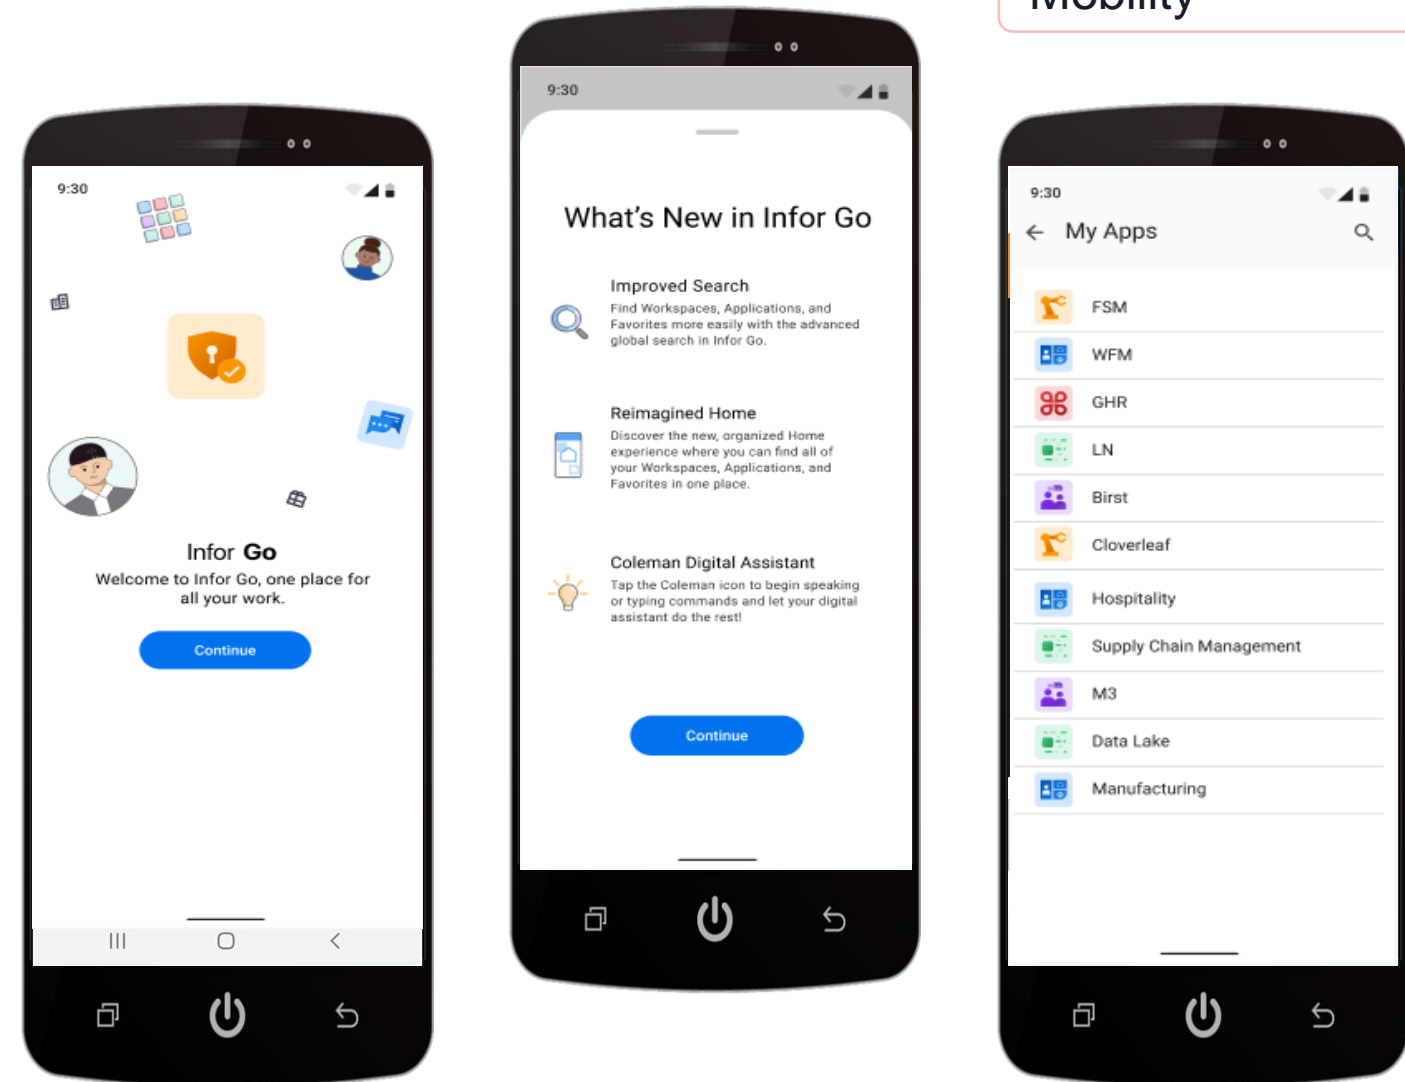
Mobility

9:30

Infor Go

Welcome to Infor Go, one place for all your work.

Continue

9:30

What's New in Infor Go

Improved Search

Find Workspaces, Applications, and Favorites more easily with the advanced global search in Infor Go.

Reimagined Home

Discover the new, organized Home experience where you can find all of your Workspaces, Applications, and Favorites in one place.

Coleman Digital Assistant

Tap the Coleman icon to begin speaking or typing commands and let your digital assistant do the rest!

Continue

9:30

My Apps

FSM

WFM

GHR

LN

Birst

Cloverleaf

Hospitality

Supply Chain Management

M3

Data Lake

Manufacturing